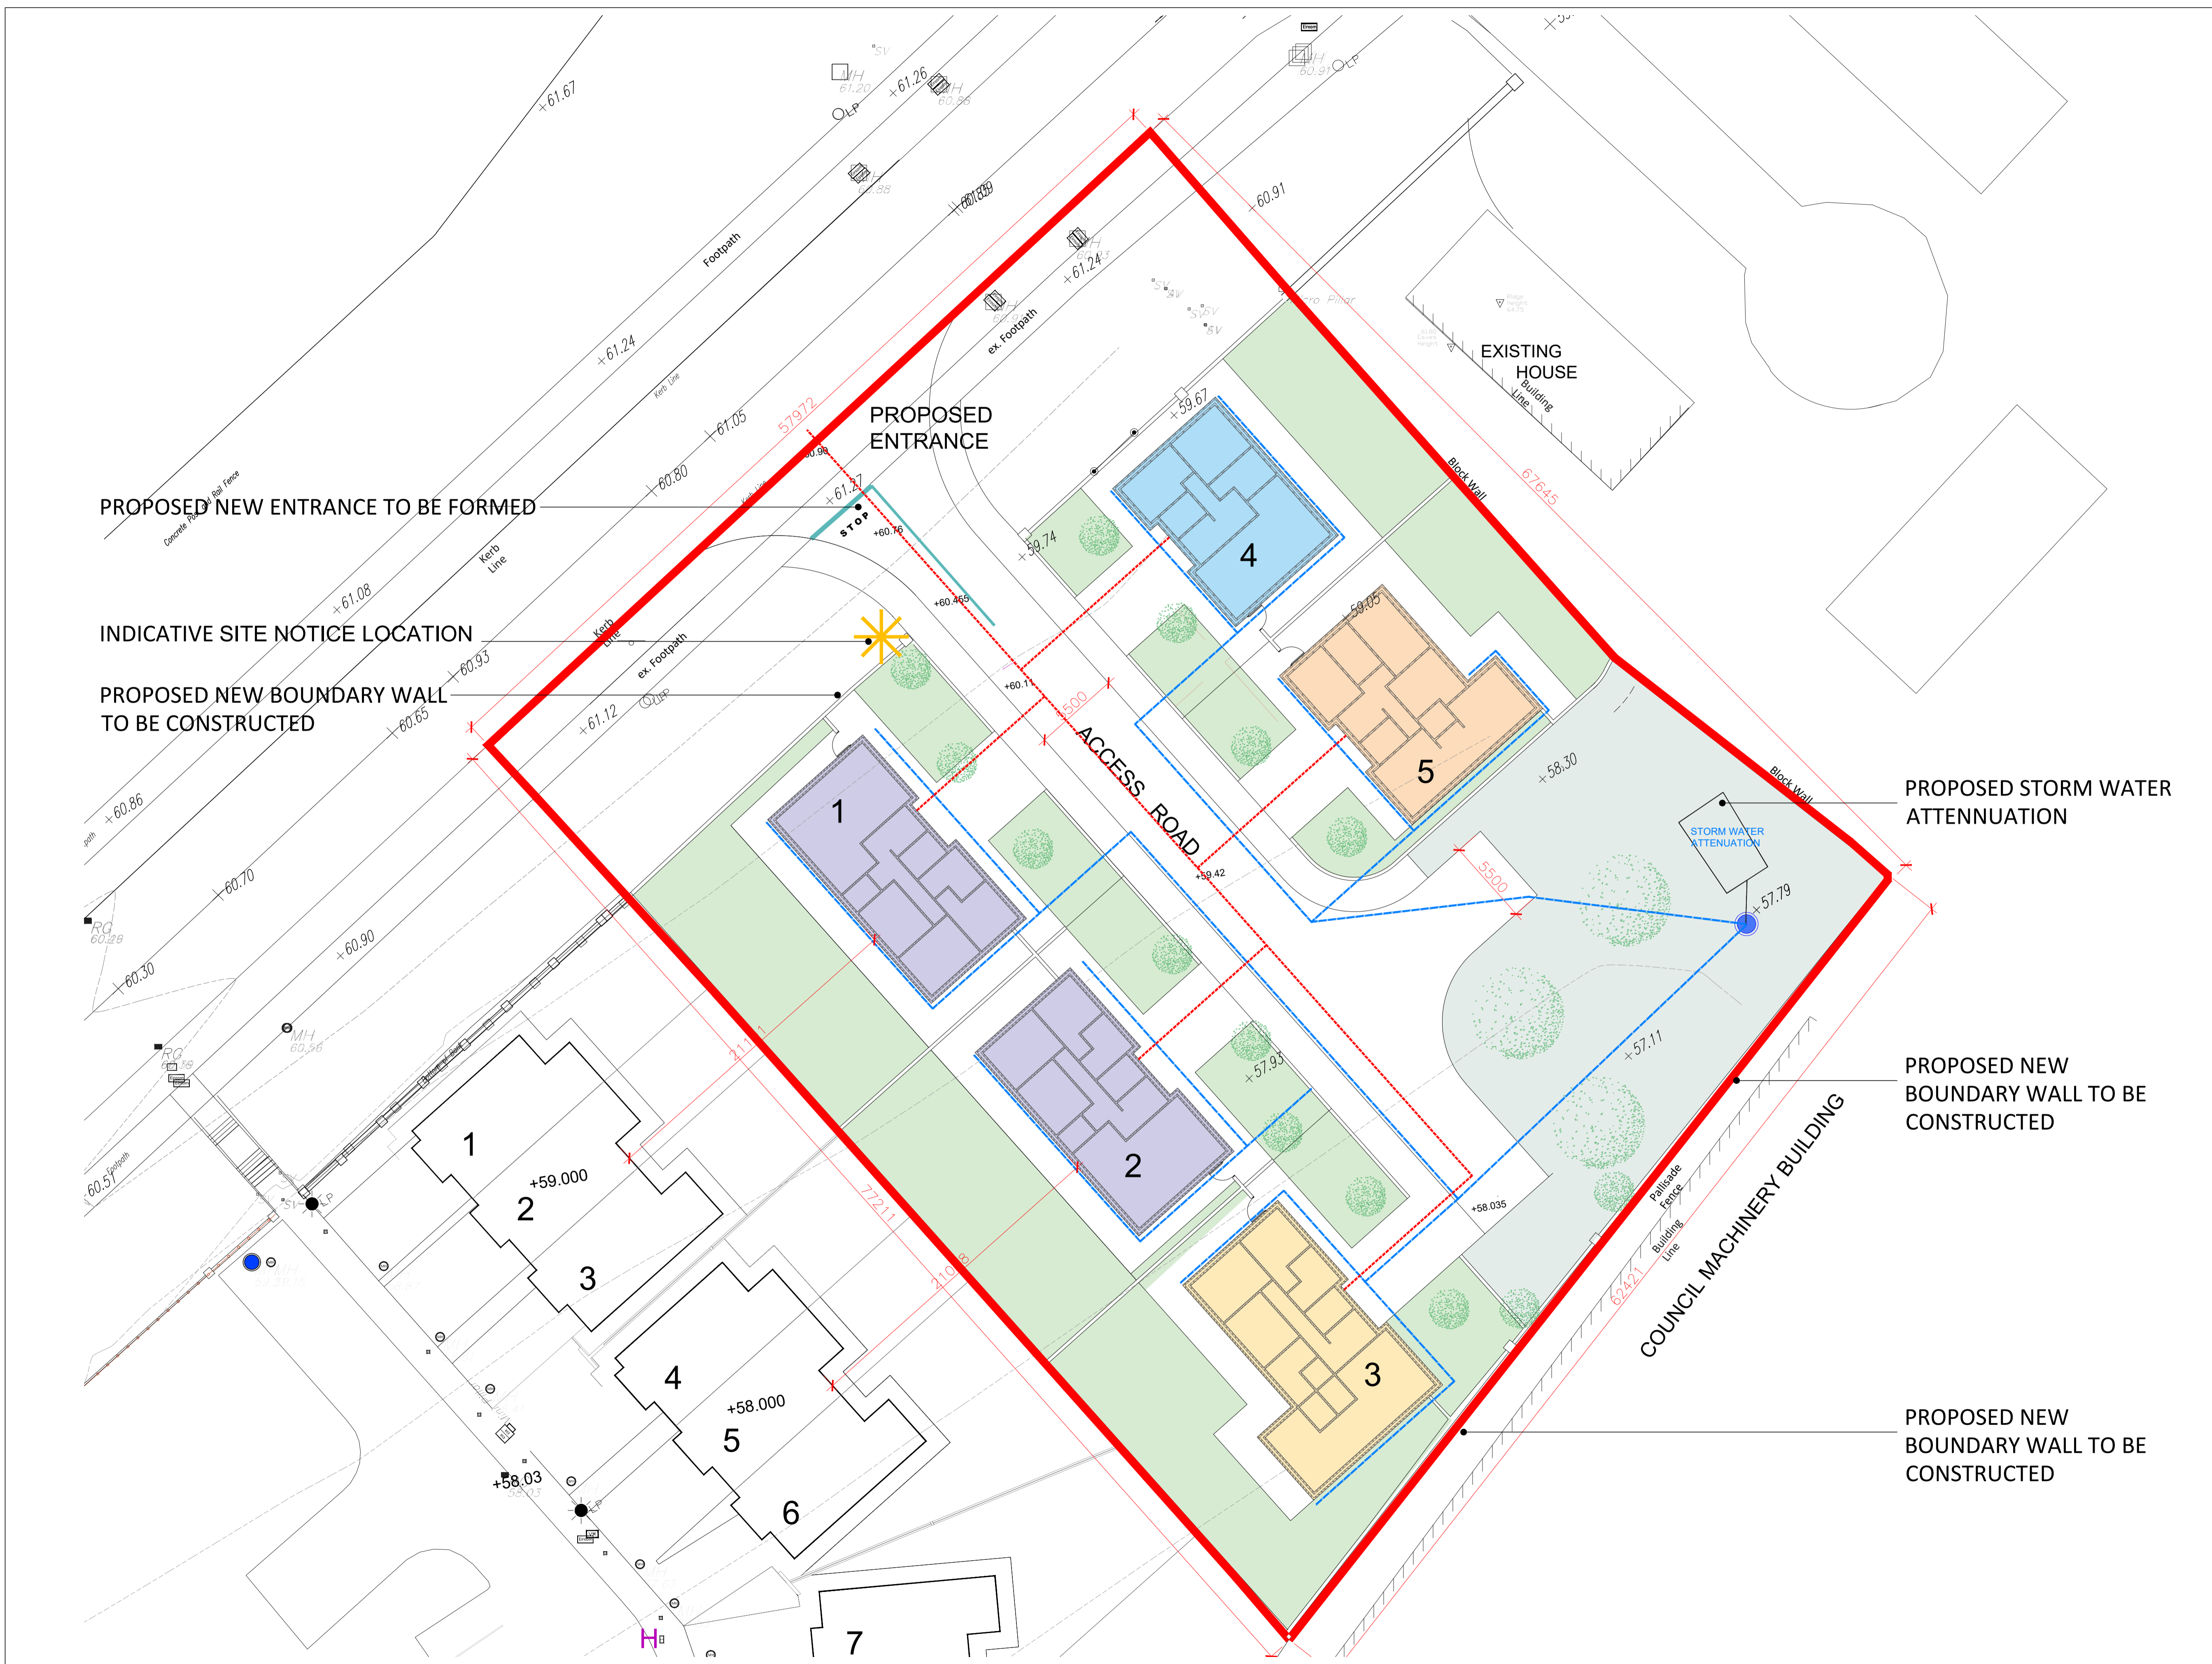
PROPOSED ENTRANCE

PROPOSED NEW ENTRANCE TO BE FORMED

INDICATIVE SITE NOTICE LOCATION

PROPOSED NEW BOUNDARY WALL TO BE CONSTRUCTED

EXISTING HOUSE

Building Line

Block Wall

PROPOSED STORM WATER ATTENUATION

STORM WATER ATTENUATION

PROPOSED NEW BOUNDARY WALL TO BE CONSTRUCTED

COUNCIL MACHINERY BUILDING

Pallisade Fence

Building Line

PROPOSED NEW BOUNDARY WALL TO BE CONSTRUCTED

ACCESS ROAD

STOP

Footpath

Kerb Line

ex. Footpath

Concrete Post & Rail Fence

1 2 3 4 5

1 2 3 4 5 6 7

+59.000

+58.000

+58.03

+61.67 +61.26 +61.24 +61.05 +60.80 +61.08 +60.93 +60.65 +61.12 +60.86 +60.70 +60.90 +60.30 +60.57 +61.37 +60.76 +60.455 +60.11 +59.67 +59.74 +59.05 +58.30 +59.42 +57.79 +57.93 +57.11 +58.035 +60.91

57972 67645 5500 5500 77211 62421

MH RG LP SV